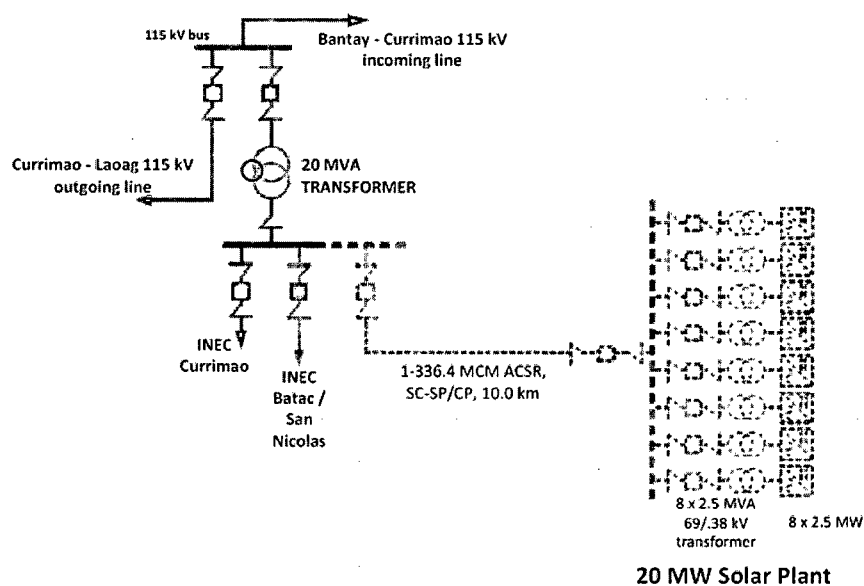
115 kV bus

Bantay - Currimao 115 kV incoming line

Currimao - Laoag 115 kV outgoing line

20 MVA TRANSFORMER

INEC Currimao

INEC Batac / San Nicolas

1-336.4 MCM ACSR, SC-SP/CP, 10.0 km

8 x 2.5 MVA 69/.38 kV transformer

8 x 2.5 MW

20 MW Solar Plant